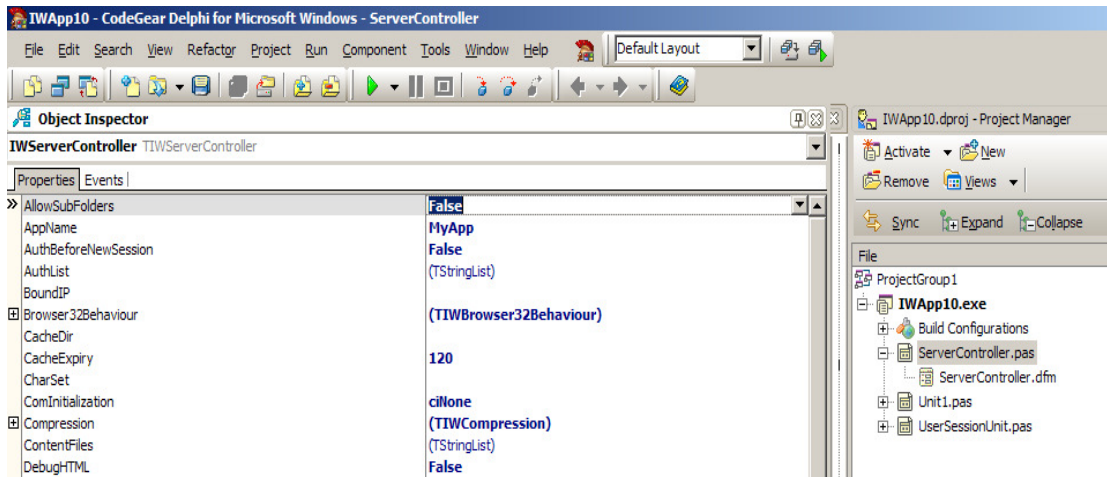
IWApp10 - CodeGear Delphi for Microsoft Windows - ServerController

File Edit Search View Refactor Project Run Component Tools Window Help Default Layout

Object Inspector

IWServerController TIWServerController

Properties Events

| | |
|---|---|
| » AllowSubFolders | False |
| AppName | MyApp |
| AuthBeforeNewSession | False |
| AuthList | (TStringList) |
| BoundIP | |
| ⊞ Browser32Behaviour | (TIWBrowser32Behaviour) |
| CacheDir | |
| CacheExpiry | 120 |
| CharSet | |
| ComInitialization | ciNone |
| ⊞ Compression | (TIWCompression) |
| ContentFiles | (TStringList) |
| DebugHTML | False |

IWApp10.dproj - Project Manager

Activate New

Remove Views

Sync Expand Collapse

File

ProjectGroup1

IWApp10.exe

Build Configurations

ServerController.pas

ServerController.dfm

Unit1.pas

UserSessionUnit.pas